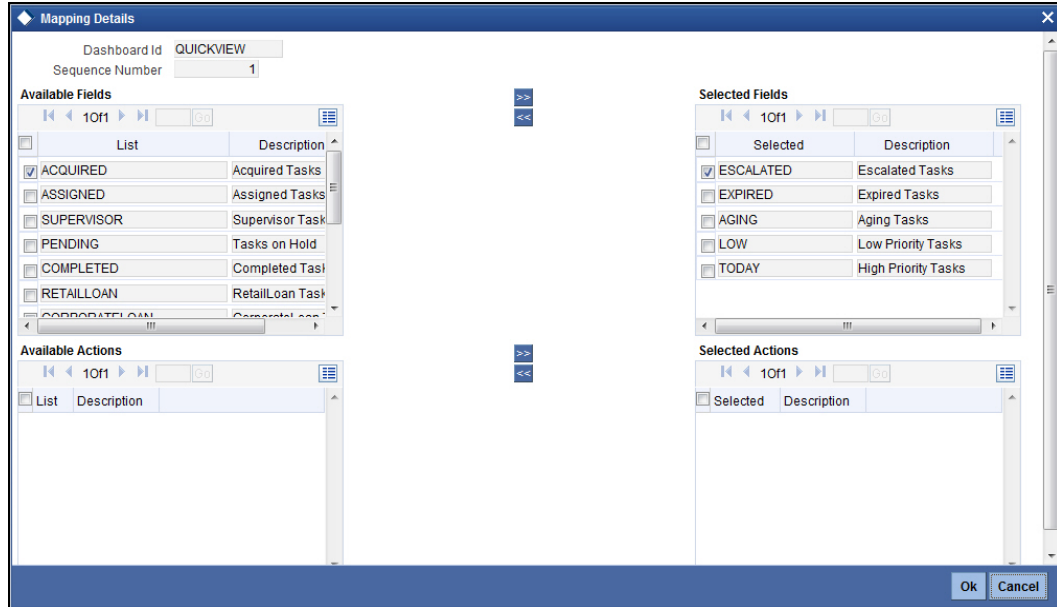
Mapping Details

Dashboard Id QUICKVIEW
Sequence Number 1

Available Fields

1 Of 1 Go

| List | Description |
|---|---|
| ACQUIRED | Acquired Tasks |
| ASSIGNED | Assigned Tasks |
| SUPERVISOR | Supervisor Task |
| PENDING | Tasks on Hold |
| COMPLETED | Completed Task |
| RETAILLOAN | RetailLoan Task |
| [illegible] | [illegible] |

>>
<<

Selected Fields

1 Of 1 Go

| Selected | Description |
|---|---|
| ESCALATED | Escalated Tasks |
| EXPIRED | Expired Tasks |
| AGING | Aging Tasks |
| LOW | Low Priority Tasks |
| TODAY | High Priority Tasks |

Available Actions

1 Of 1 Go

| List | Description |
|---|---|

>>
<<

Selected Actions

1 Of 1 Go

| Selected | Description |
|---|---|

Ok Cancel